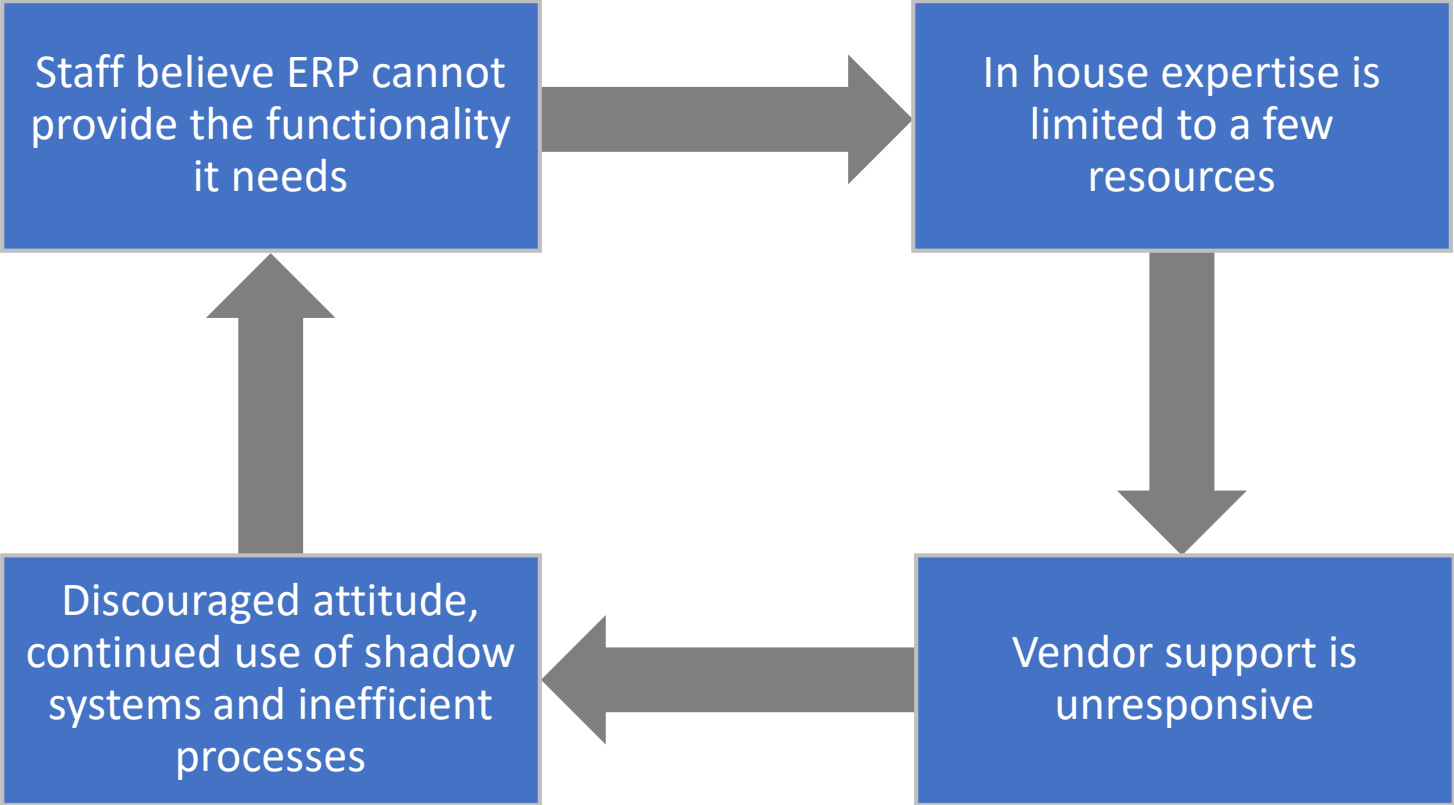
Staff believe ERP cannot provide the functionality it needs

In house expertise is limited to a few resources

Vendor support is unresponsive

Discouraged attitude, continued use of shadow systems and inefficient processes